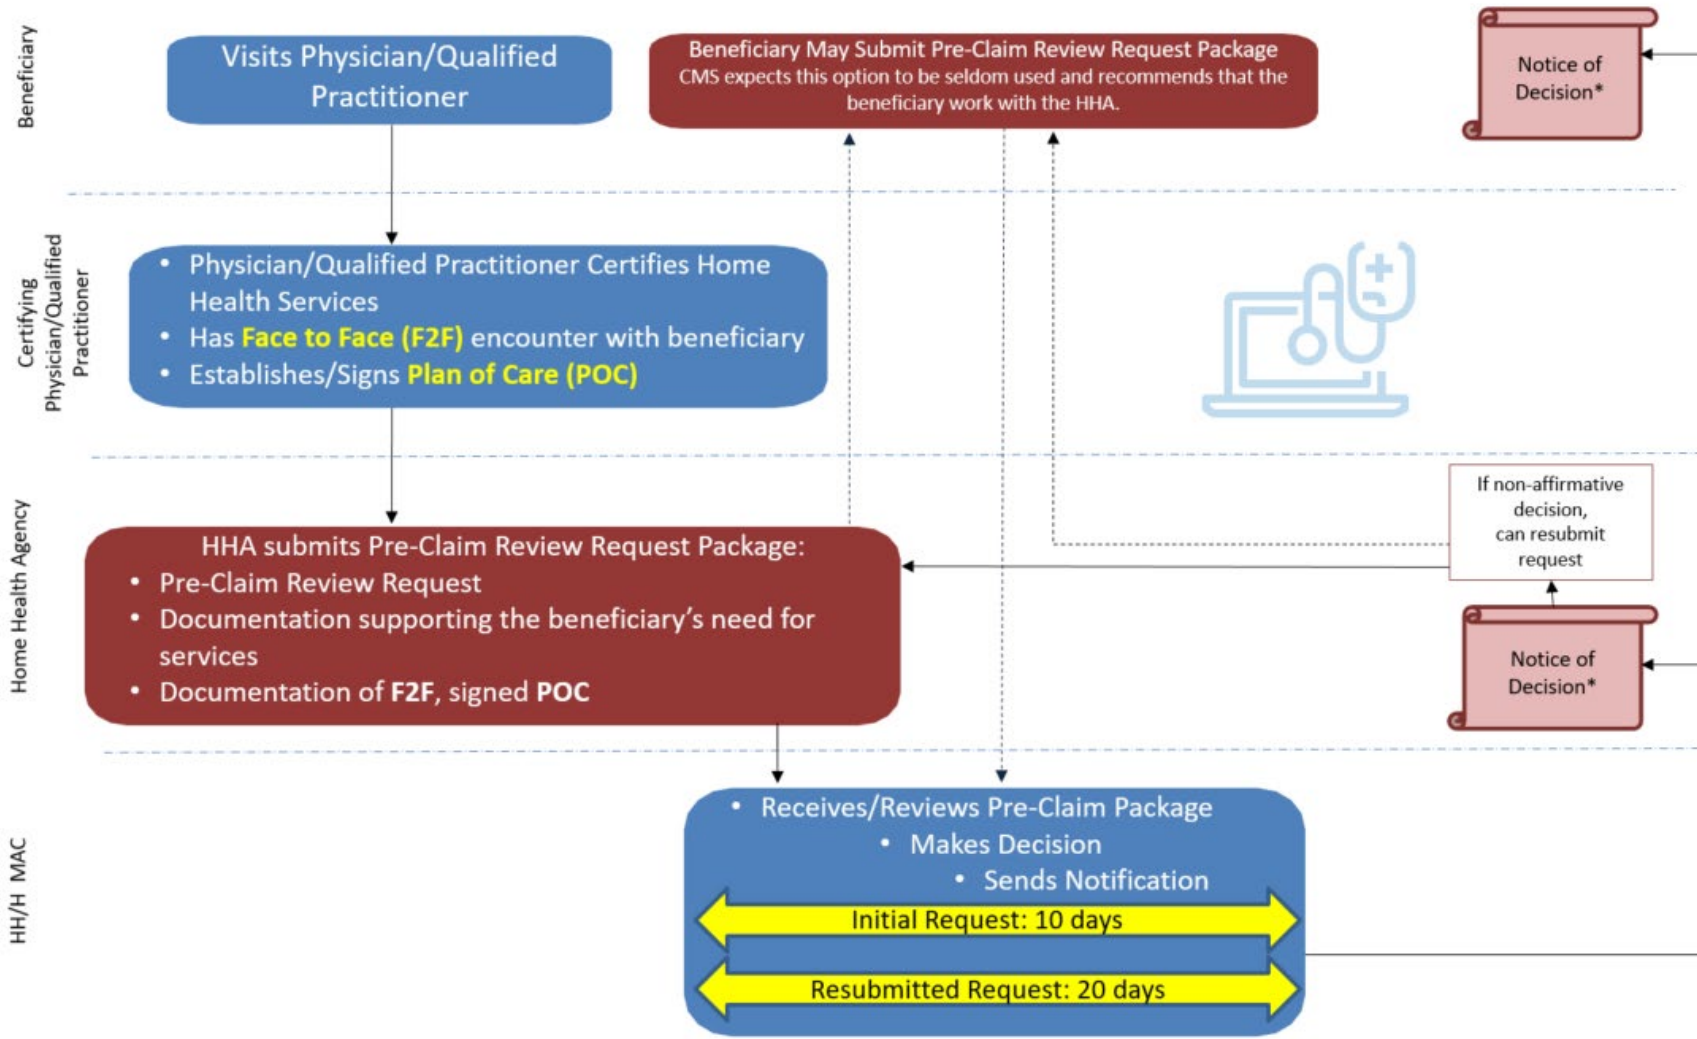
Beneficiary

Visits Physician/Qualified Practitioner

Beneficiary May Submit Pre-Claim Review Request Package
CMS expects this option to be seldom used and recommends that the beneficiary work with the HHA.

Notice of Decision*

Certifying Physician/Qualified Practitioner

- Physician/Qualified Practitioner Certifies Home Health Services
- Has Face to Face (F2F) encounter with beneficiary
- Establishes/Signs Plan of Care (POC)

Home Health Agency

HHA submits Pre-Claim Review Request Package:
- Pre-Claim Review Request
- Documentation supporting the beneficiary's need for services
- Documentation of F2F, signed POC

If non-affirmative decision, can resubmit request

Notice of Decision*

HH/H MAC

- Receives/Reviews Pre-Claim Package
- Makes Decision
- Sends Notification

Initial Request: 10 days

Resubmitted Request: 20 days